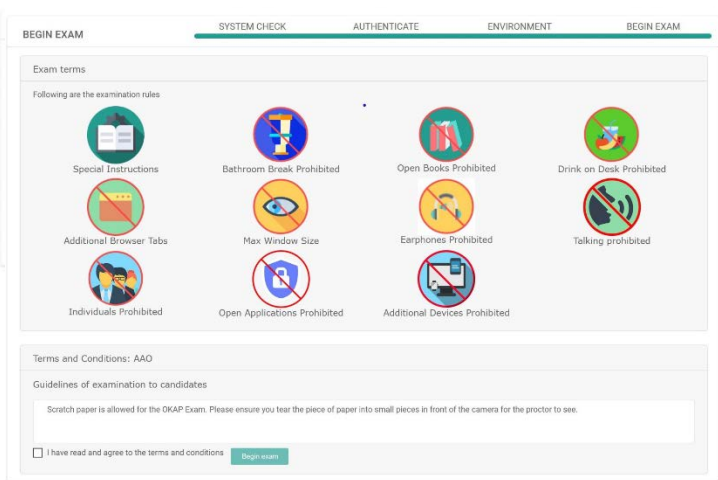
BEGIN EXAM

SYSTEM CHECK AUTHENTICATE ENVIRONMENT BEGIN EXAM

Exam terms

Following are the examination rules

Special Instructions
Bathroom Break Prohibited
Open Books Prohibited
Drink on Desk Prohibited
Additional Browser Tabs
Max Window Size
Earphones Prohibited
Talking prohibited
Individuals Prohibited
Open Applications Prohibited
Additional Devices Prohibited

Terms and Conditions: AAO

Guidelines of examination to candidates

Scratch paper is allowed for the OKAP Exam. Please ensure you tear the piece of paper into small pieces in front of the camera for the proctor to see.

I have read and agree to the terms and conditions

Begin exam